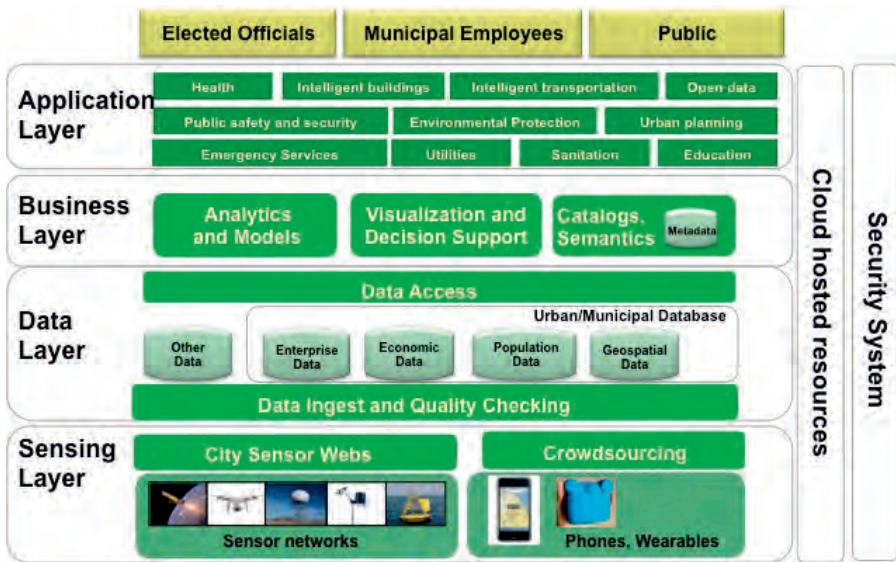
Elected Officials
Municipal Employees
Public

Application Layer
Health
Intelligent buildings
Intelligent transportation
Open-data
Public safety and security
Environmental Protection
Urban planning
Emergency Services
Utilities
Sanitation
Education

Business Layer
Analytics and Models
Visualization and Decision Support
Catalogs, Semantics
Metadata

Data Layer
Data Access
Urban/Municipal Database
Other Data
Enterprise Data
Economic Data
Population Data
Geospatial Data
Data Ingest and Quality Checking

Sensing Layer
City Sensor Webs
Crowdsourcing
Sensor networks
Phones, Wearables

Cloud hosted resources

Security System